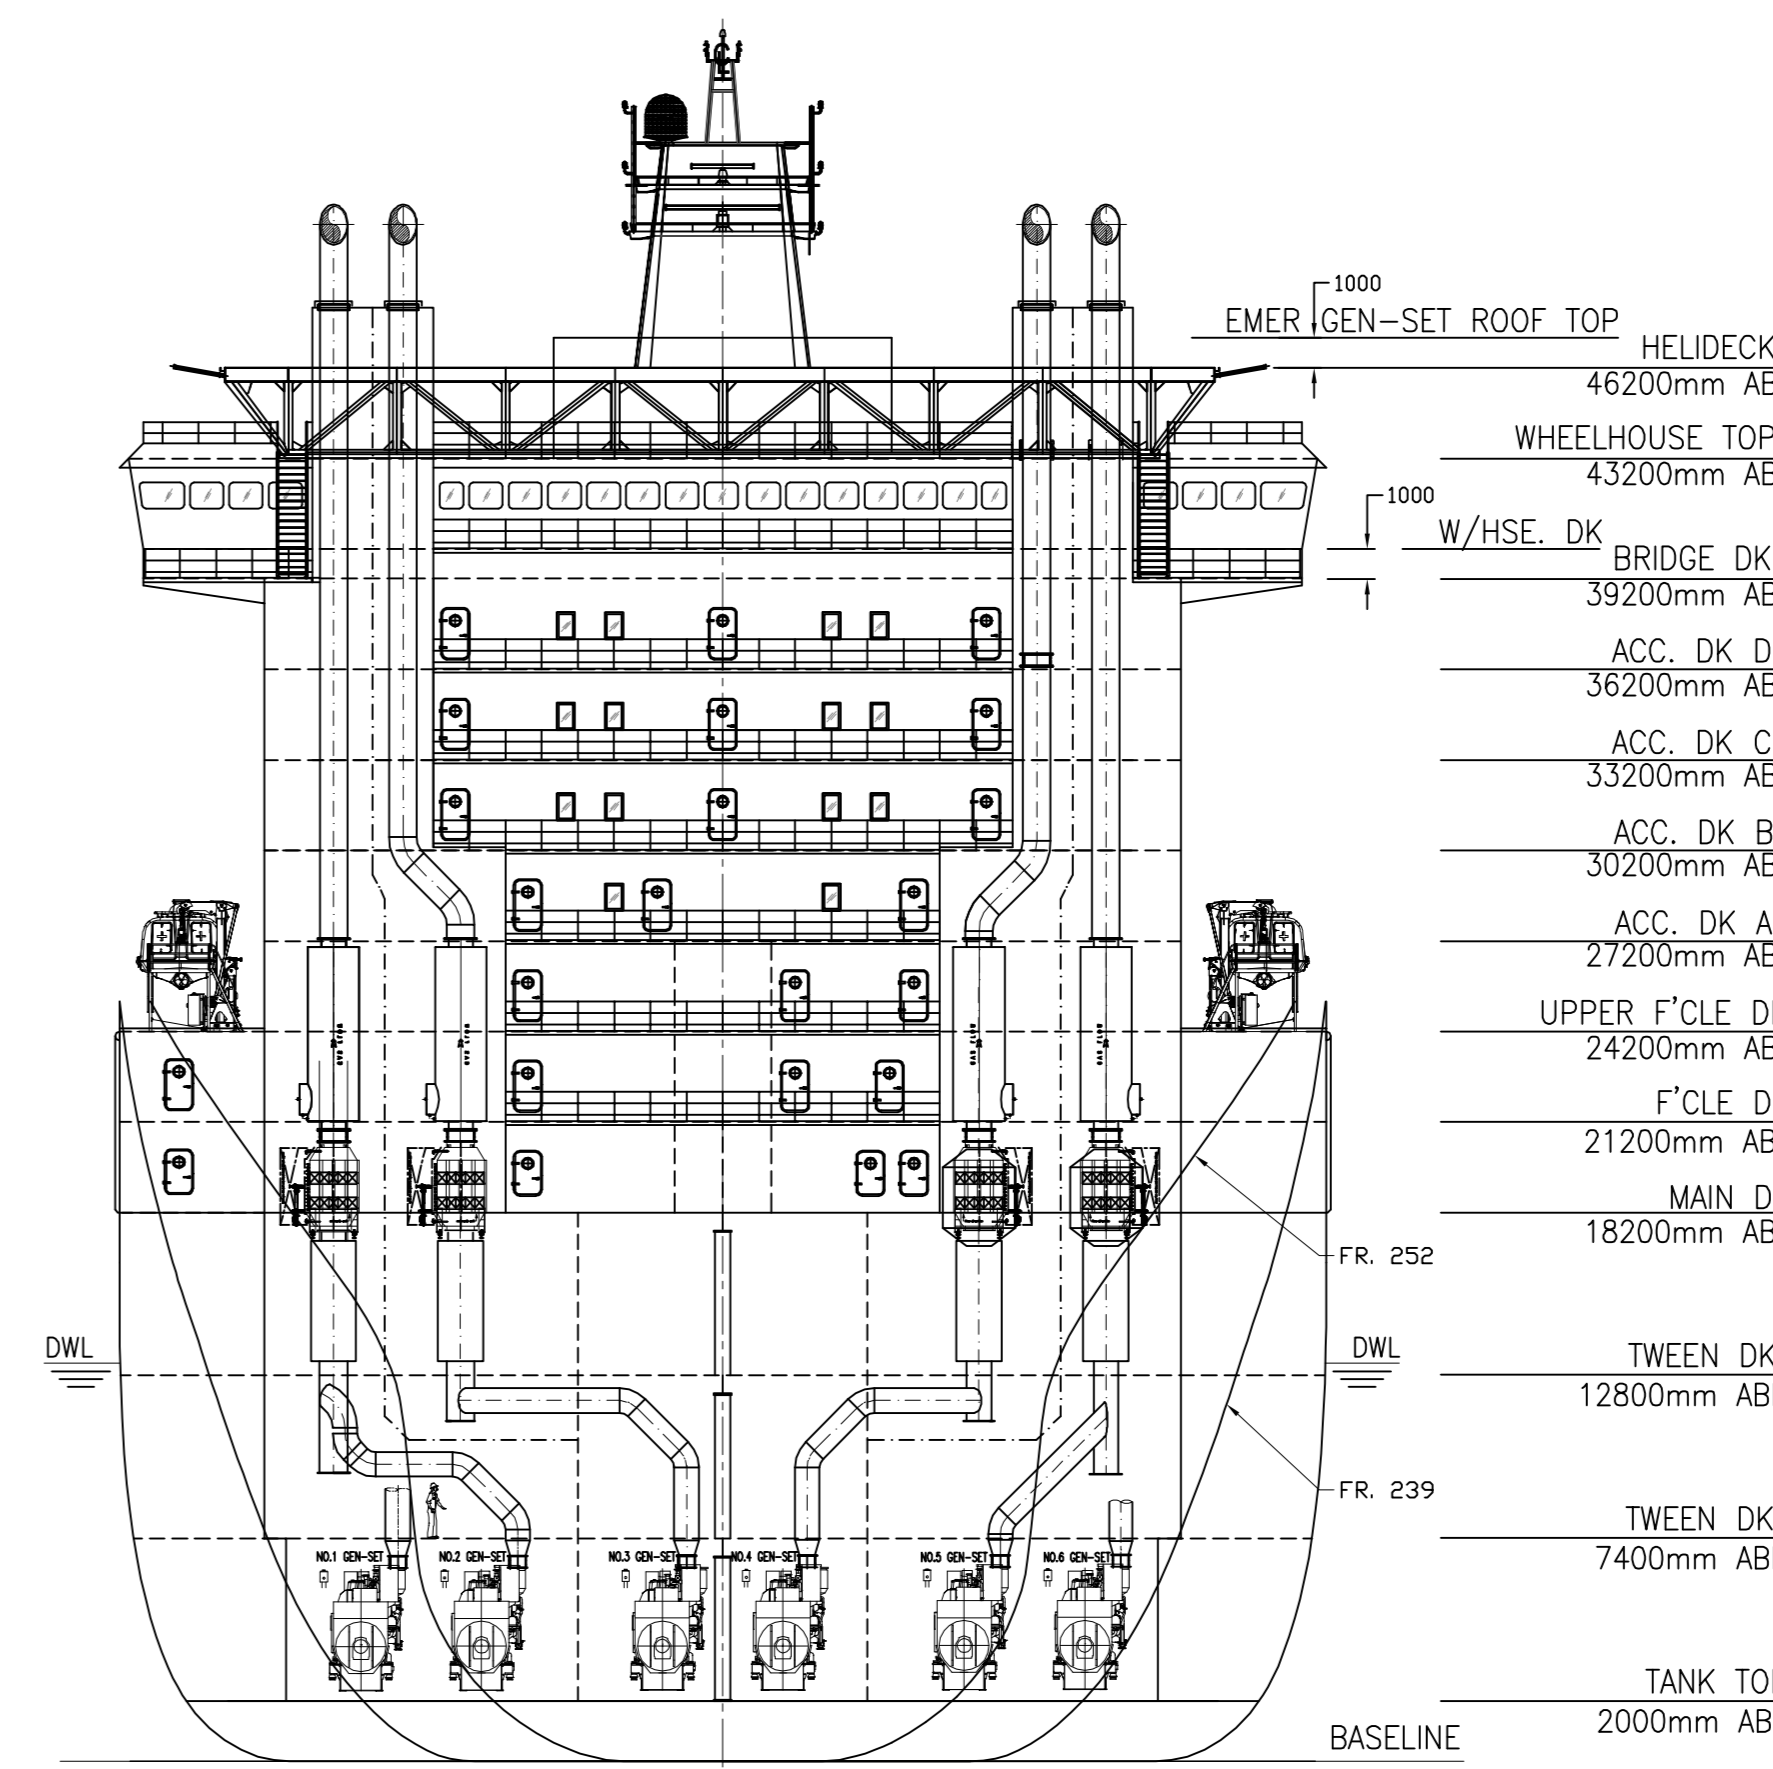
1000
EMER GEN-SET ROOF TOP
HELIDECK
46200mm AB
WHEELHOUSE TOP
43200mm AB
1000
W/HSE. DK
BRIDGE DK
39200mm AB
ACC. DK D
36200mm AB
ACC. DK C
33200mm AB
ACC. DK B
30200mm AB
ACC. DK A
27200mm AB
UPPER F'CLE D
24200mm AB
F'CLE D
21200mm AB
MAIN D
18200mm AB
FR. 252
DWL
DWL
TWEEN DK
12800mm AB
FR. 239
TWEEN DK
7400mm AB
NO.1 GEN-SET
NO.2 GEN-SET
NO.3 GEN-SET
NO.4 GEN-SET
NO.5 GEN-SET
NO.6 GEN-SET
TANK TO
2000mm AB
BASELINE